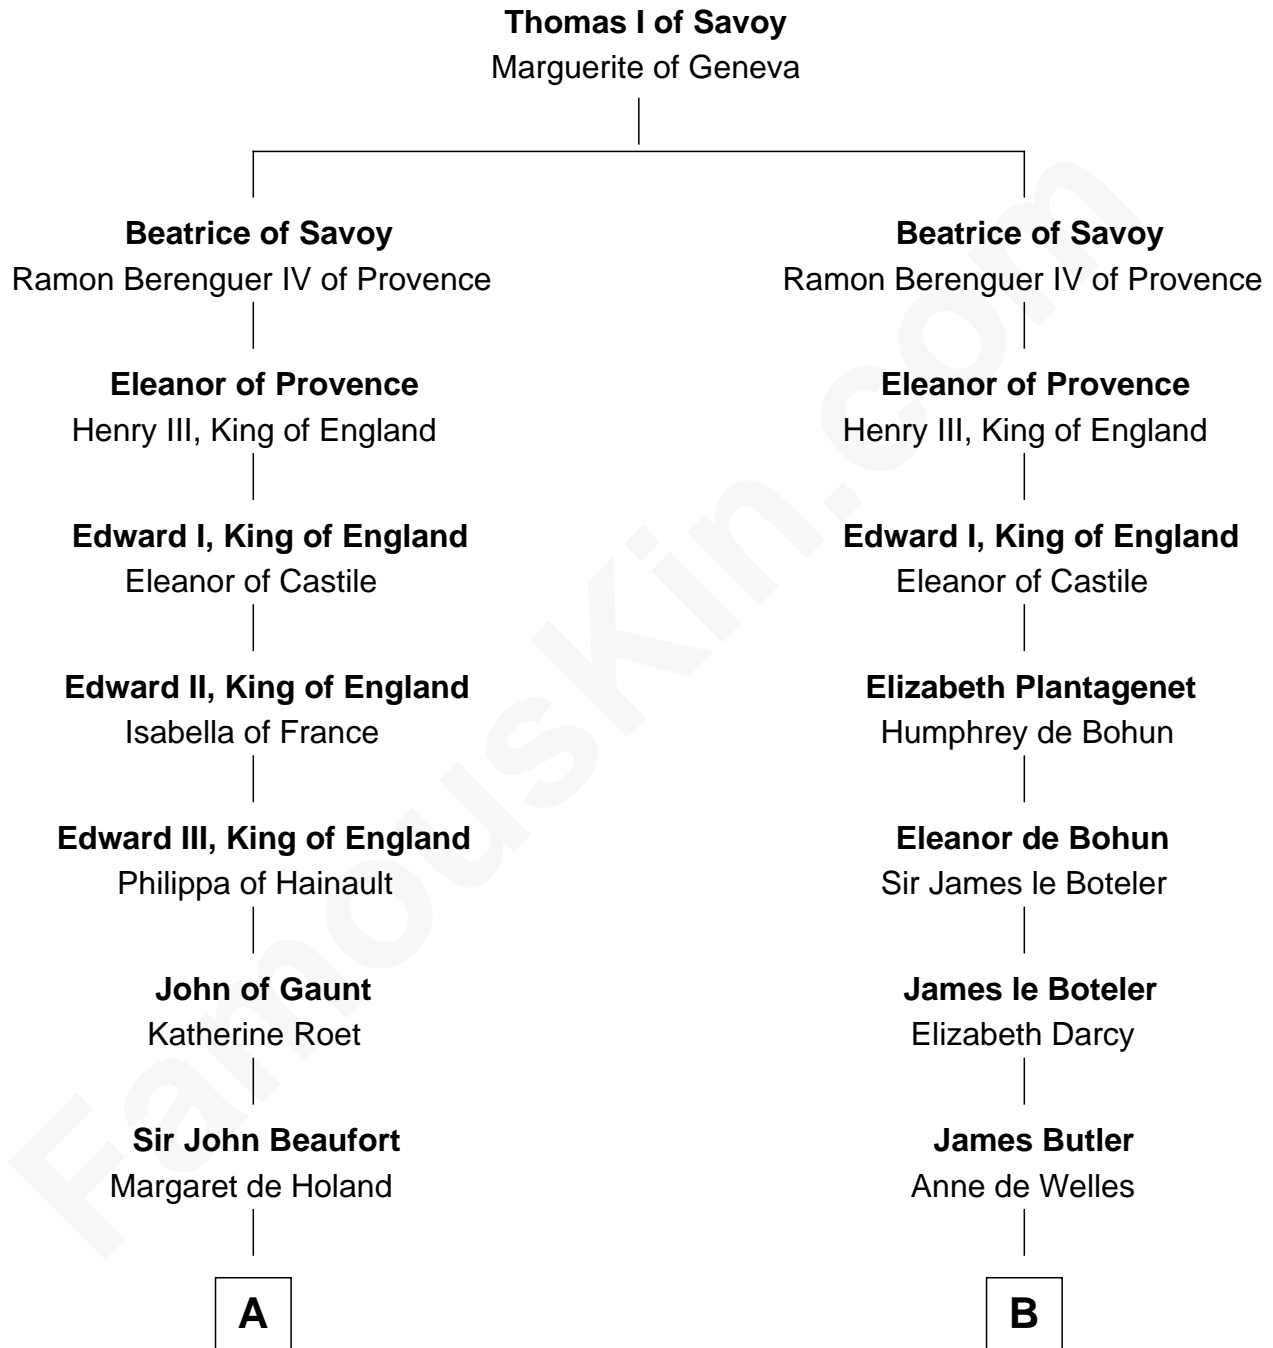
**Thomas I of Savoy**
Marguerite of Geneva

**Beatrice of Savoy**
Ramon Berenguer IV of Provence

**Eleanor of Provence**
Henry III, King of England

**Edward I, King of England**
Eleanor of Castile

**Edward II, King of England**
Isabella of France

**Edward III, King of England**
Philippa of Hainault

**John of Gaunt**
Katherine Roet

**Sir John Beaufort**
Margaret de Holand

A

**Beatrice of Savoy**
Ramon Berenguer IV of Provence

**Eleanor of Provence**
Henry III, King of England

**Edward I, King of England**
Eleanor of Castile

**Elizabeth Plantagenet**
Humphrey de Bohun

**Eleanor de Bohun**
Sir James le Boteler

**James le Boteler**
Elizabeth Darcy

**James Butler**
Anne de Welles

B

FamousKin.com